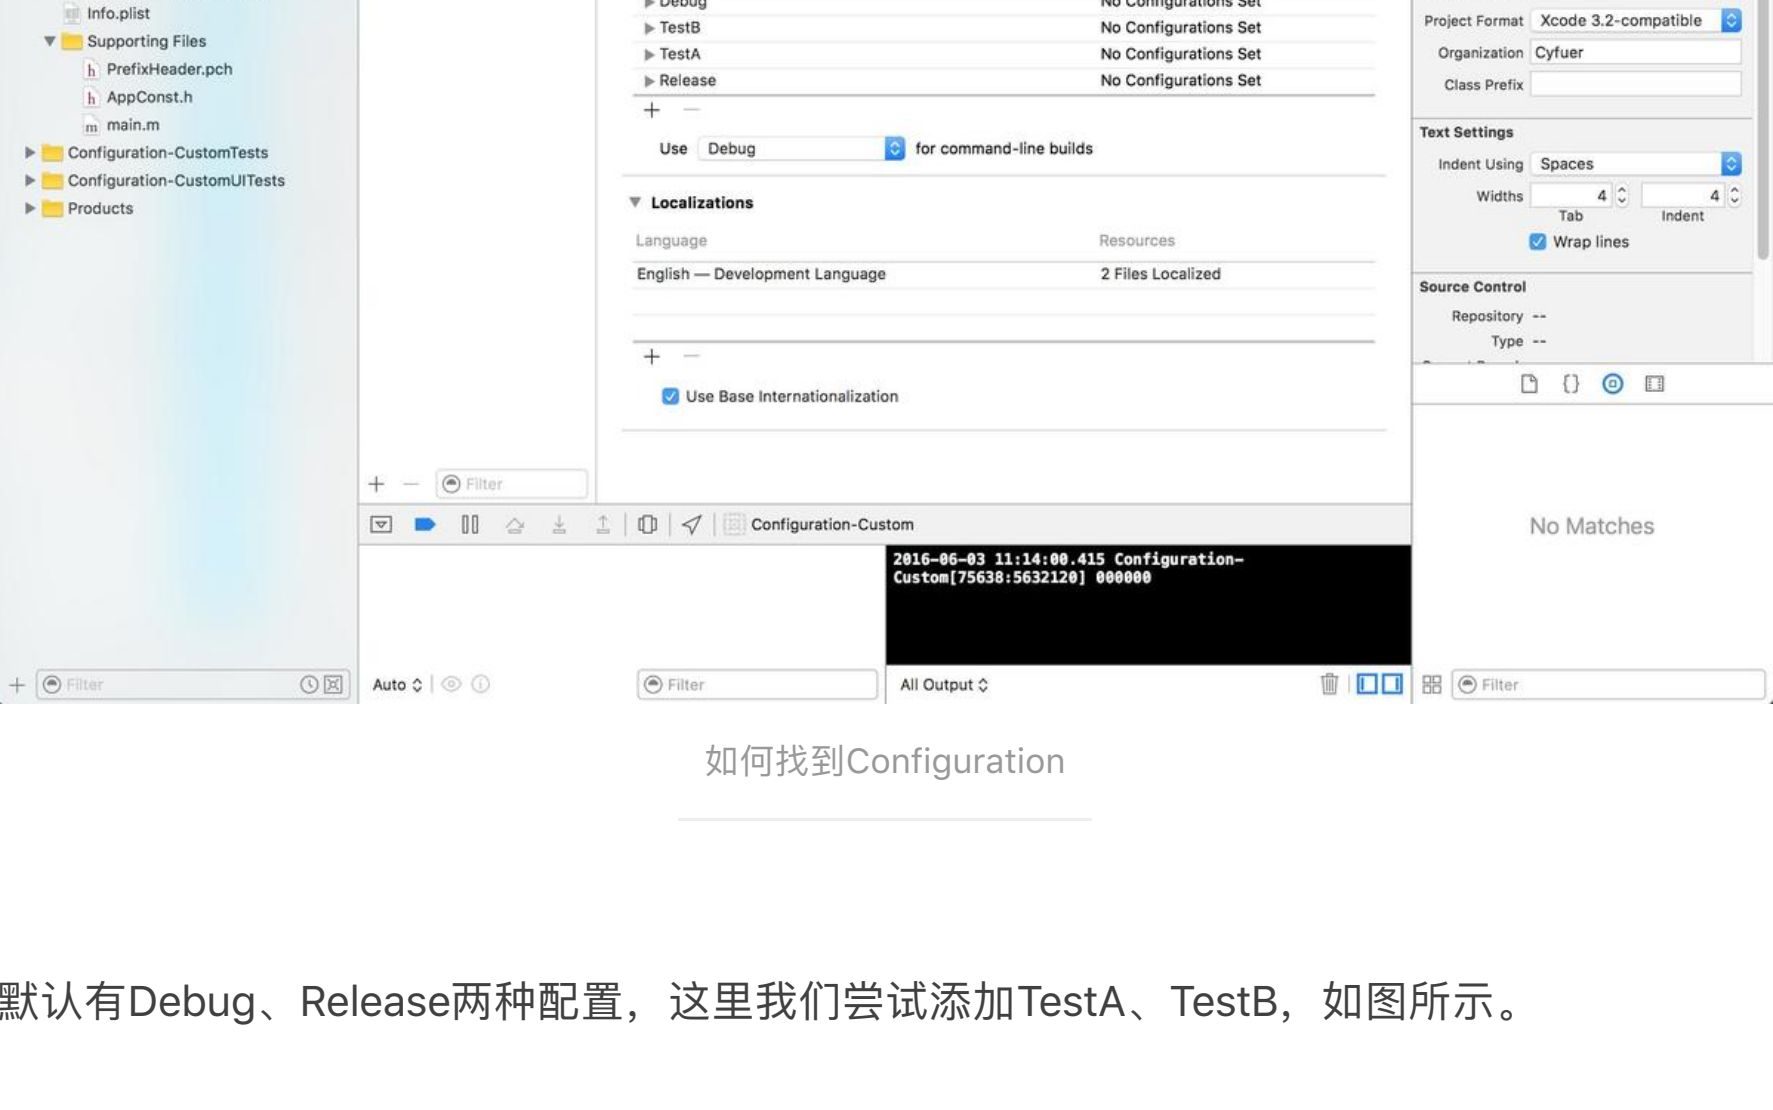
Info.plist
Supporting Files
PrefixHeader.pch
AppConst.h
main.m
Configuration-CustomTests
Configuration-CustomUITests
Products

Debug No Configurations Set
TestB No Configurations Set
TestA No Configurations Set
Release No Configurations Set

Use Debug for command-line builds

Localizations

| Language | Resources |
|---|---|
| English — Development Language | 2 Files Localized |

Use Base Internationalization

Filter

Configuration-Custom

2016-06-03 11:14:00.415 Configuration-Custom[75638:5632120] 000000

Filter
Auto
Filter
All Output

Project Format Xcode 3.2-compatible
Organization Cyfuer
Class Prefix

Text Settings
Indent Using Spaces
Widths 4 4
Tab Indent
Wrap lines

Source Control
Repository --
Type --

No Matches

Filter

如何找到Configuration

默认有Debug、Release两种配置，这里我们尝试添加TestA、TestB，如图所示。